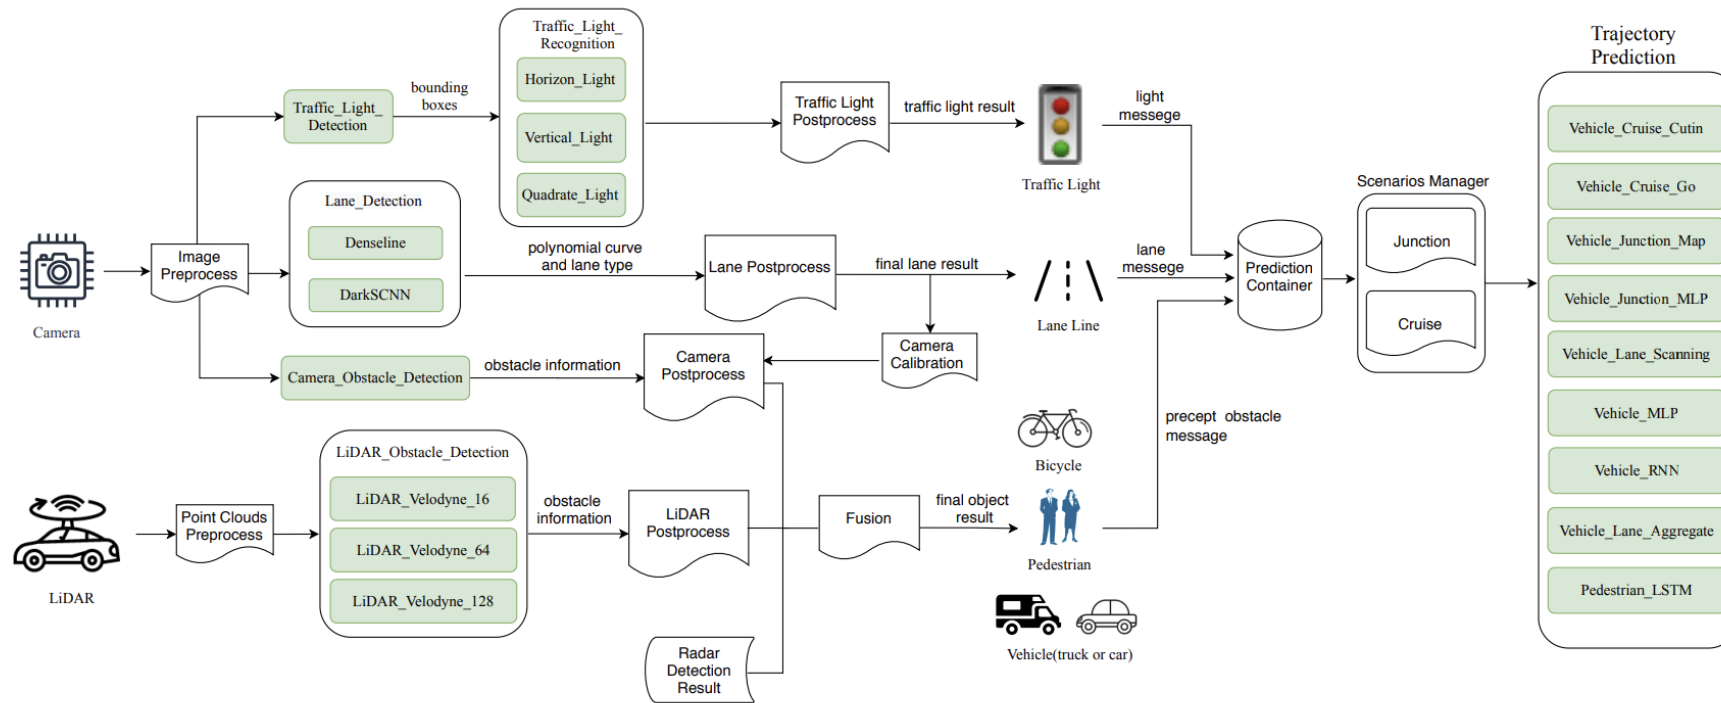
Traffic_Light_ Recognition

Horizon_Light

Vertical_Light

Quadrate_Light

Traffic_Light_ Detection

bounding boxes

Traffic Light Postprocess

traffic light result

Traffic Light

light messege

Trajectory Prediction

Vehicle_Cruise_Cutin

Vehicle_Cruise_Go

Vehicle_Junction_Map

Vehicle_Junction_MLP

Vehicle_Lane_Scanning

Vehicle_MLP

Vehicle_RNN

Vehicle_Lane_Aggregate

Pedestrian_LSTM

Scenarios Manager

Junction

Cruise

Prediction Container

lane messege

Lane_Detection

Denseline

DarkSCNN

Camera

Image Preprocess

polynomial curve and lane type

Lane Postprocess

final lane result

Lane Line

Camera Calibration

Camera_Obstacle_Detection

obstacle information

Camera Postprocess

precept obstacle message

Bicycle

LiDAR_Obstacle_Detection

LiDAR_Velodyne_16

LiDAR_Velodyne_64

LiDAR_Velodyne_128

Point Clouds Preprocess

LiDAR

obstacle information

LiDAR Postprocess

Fusion

final object result

Pedestrian

Vehicle(truck or car)

Radar Detection Result